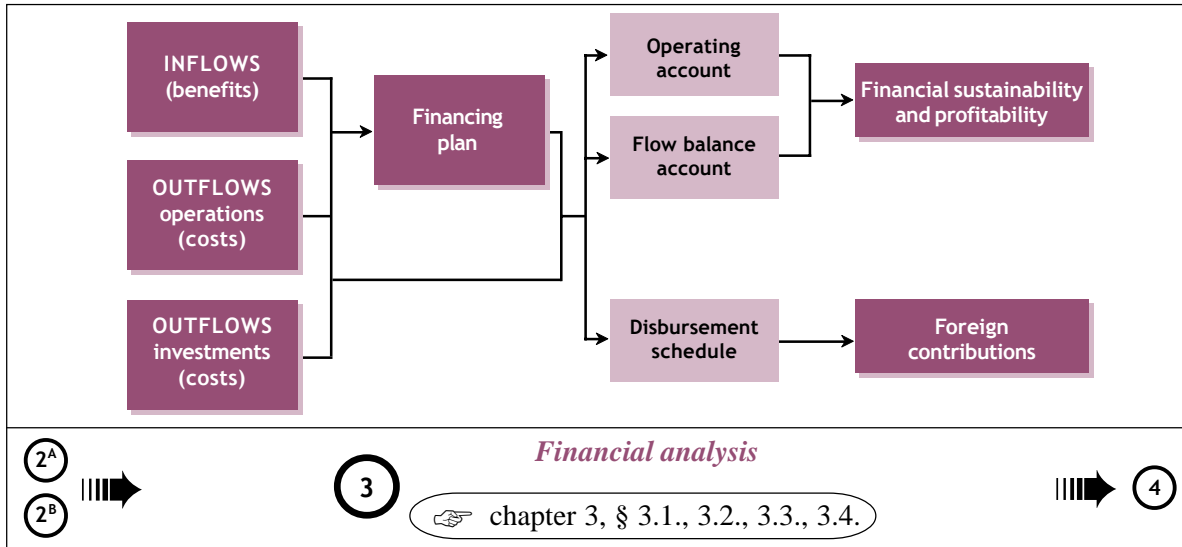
INFLOWS (benefits)

OUTFLOWS operations (costs)

OUTFLOWS investments (costs)

Financing plan

Operating account

Flow balance account

Disbursement schedule

Financial sustainability and profitability

Foreign contributions

$2^A$

$2^B$

Financial analysis

3

☞ chapter 3, § 3.1., 3.2., 3.3., 3.4.

4